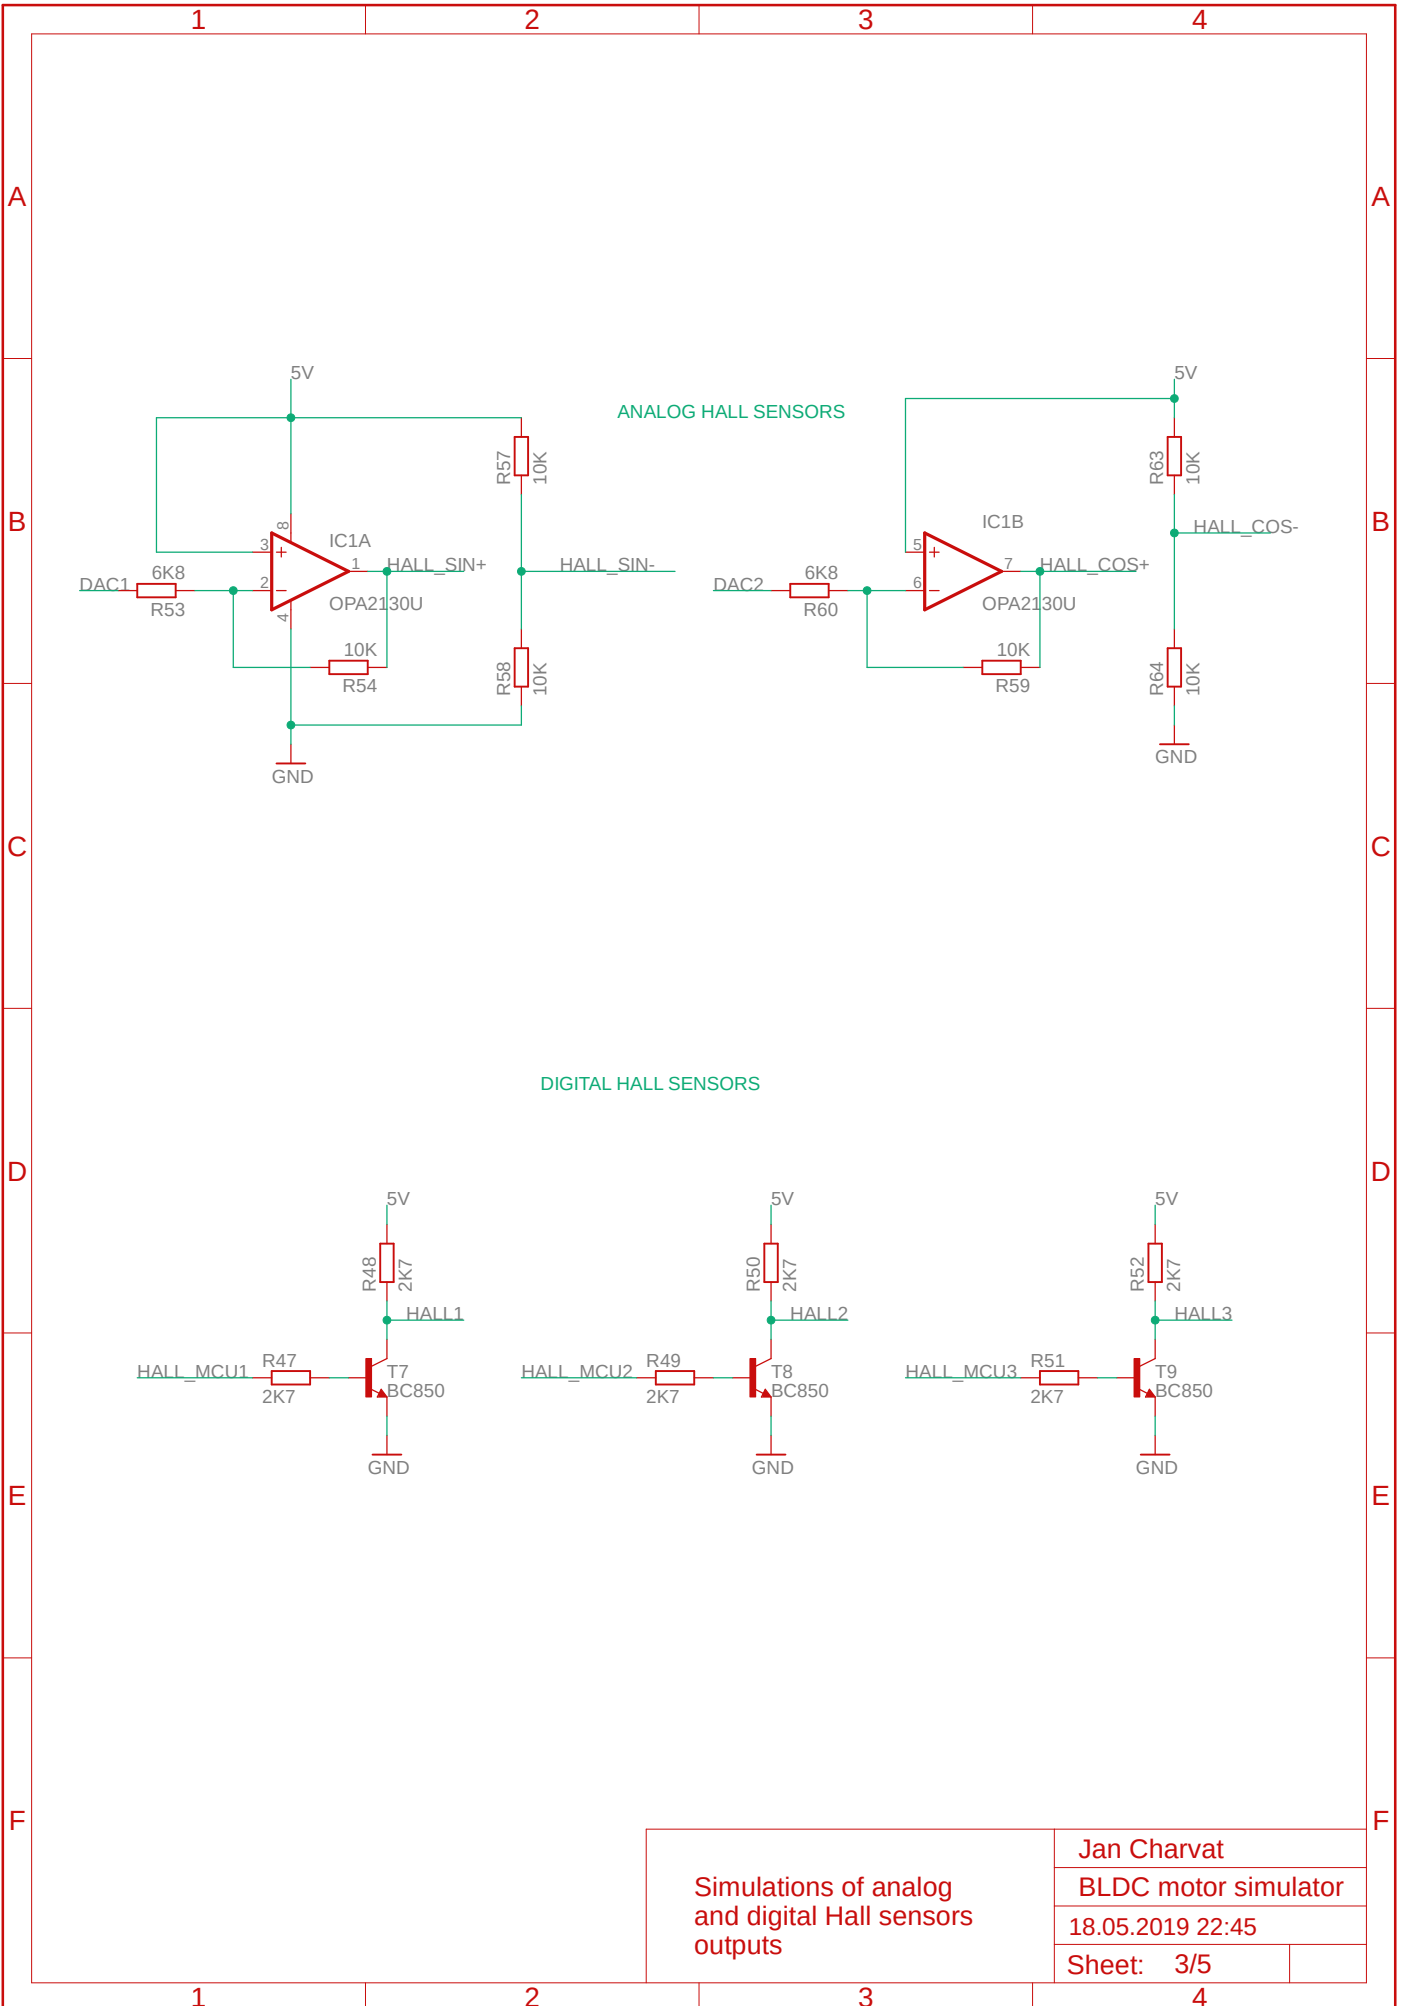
1 2 3 4

A
B
C
D
E
F

ANALOG HALL SENSORS

5V
R57 10K
IC1A
3 + 8
2 −
4
1
HALL_SIN+
HALL_SIN-
DAC1
6K8
R53
OPA2130U
10K
R54
R58 10K
GND

5V
R63 10K
IC1B
HALL_COS-
5 +
6 −
7
HALL_COS+
DAC2
6K8
R60
OPA2130U
10K
R59
R64 10K
GND

DIGITAL HALL SENSORS

5V
R48 2K7
HALL1
HALL_MCU1
R47
2K7
T7
BC850
GND

5V
R50 2K7
HALL2
HALL_MCU2
R49
2K7
T8
BC850
GND

5V
R52 2K7
HALL3
HALL_MCU3
R51
2K7
T9
BC850
GND

Simulations of analog and digital Hall sensors outputs

Jan Charvat
BLDC motor simulator
18.05.2019 22:45
Sheet: 3/5

1 2 3 4